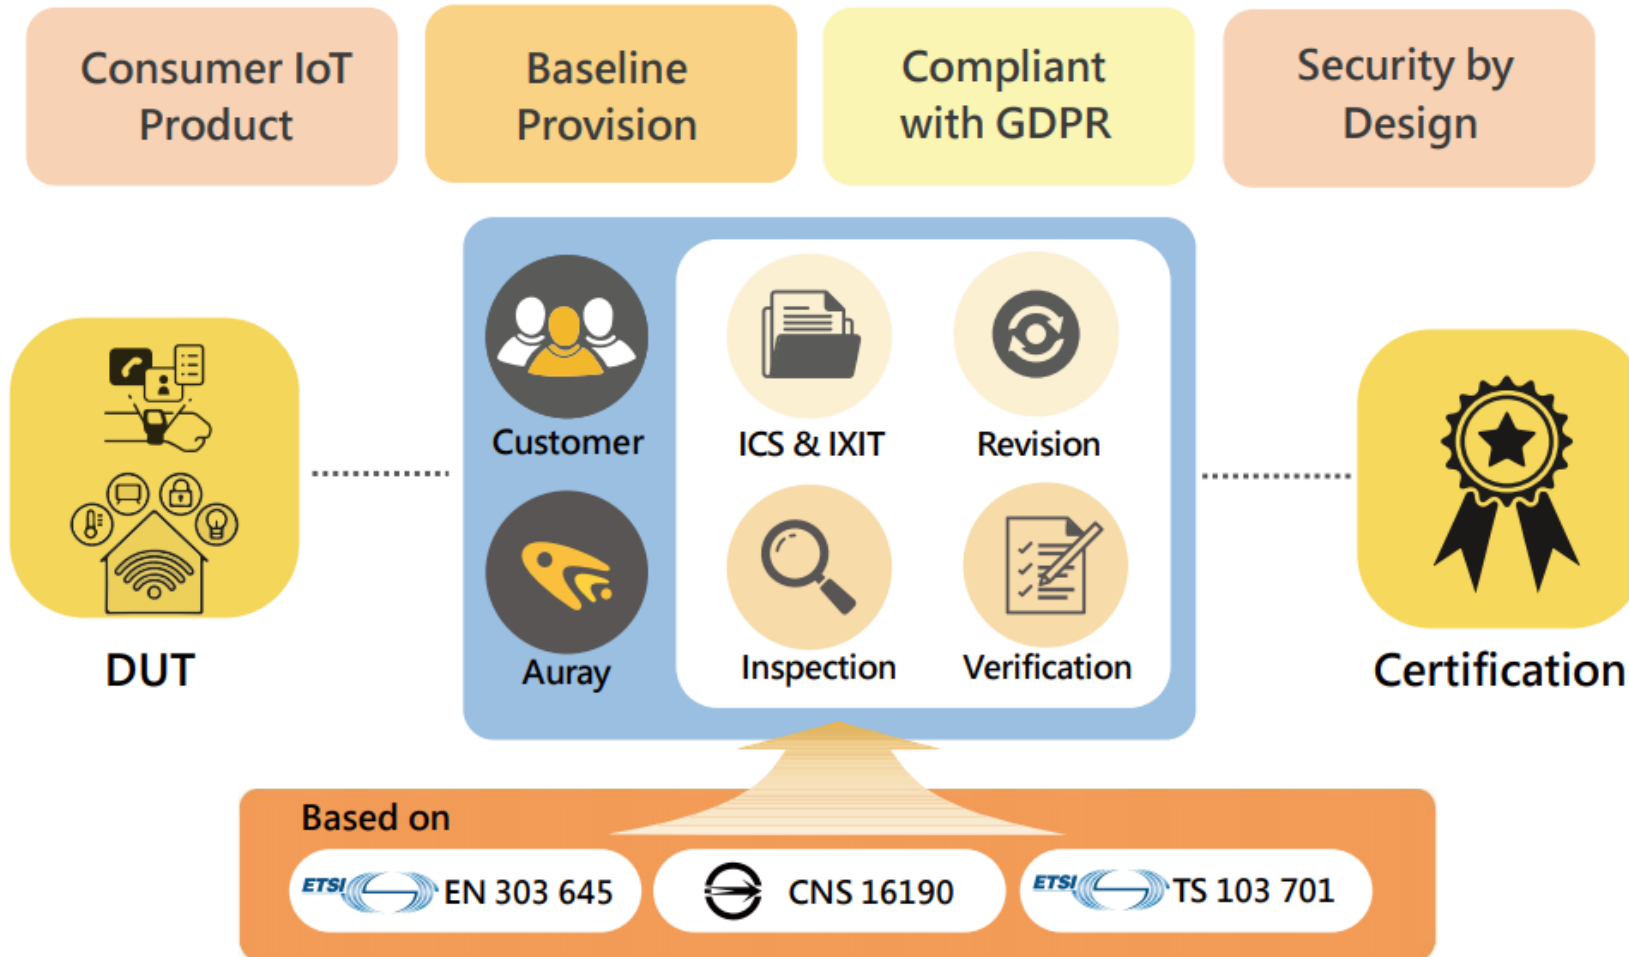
Consumer IoT Product

Baseline Provision

Compliant with GDPR

Security by Design

DUT

Customer

Auray

ICS & IXIT

Revision

Inspection

Verification

Certification

Based on

ETSI EN 303 645

CNS 16190

ETSI TS 103 701